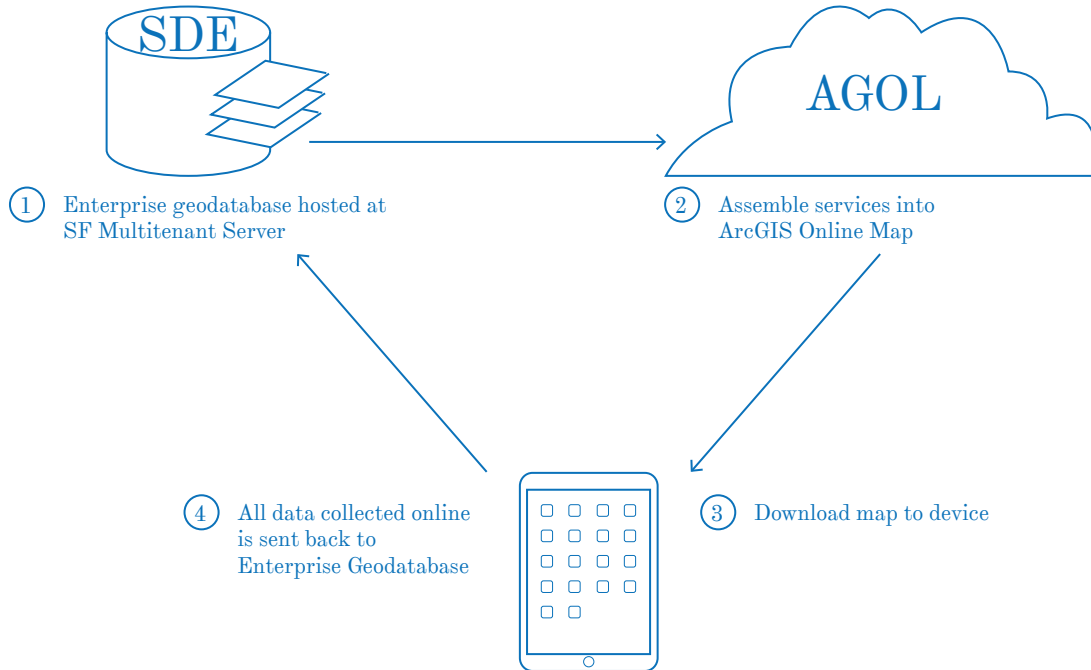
SDE

AGOL

1 Enterprise geodatabase hosted at SF Multitenant Server

2 Assemble services into ArcGIS Online Map

4 All data collected online is sent back to Enterprise Geodatabase

3 Download map to device